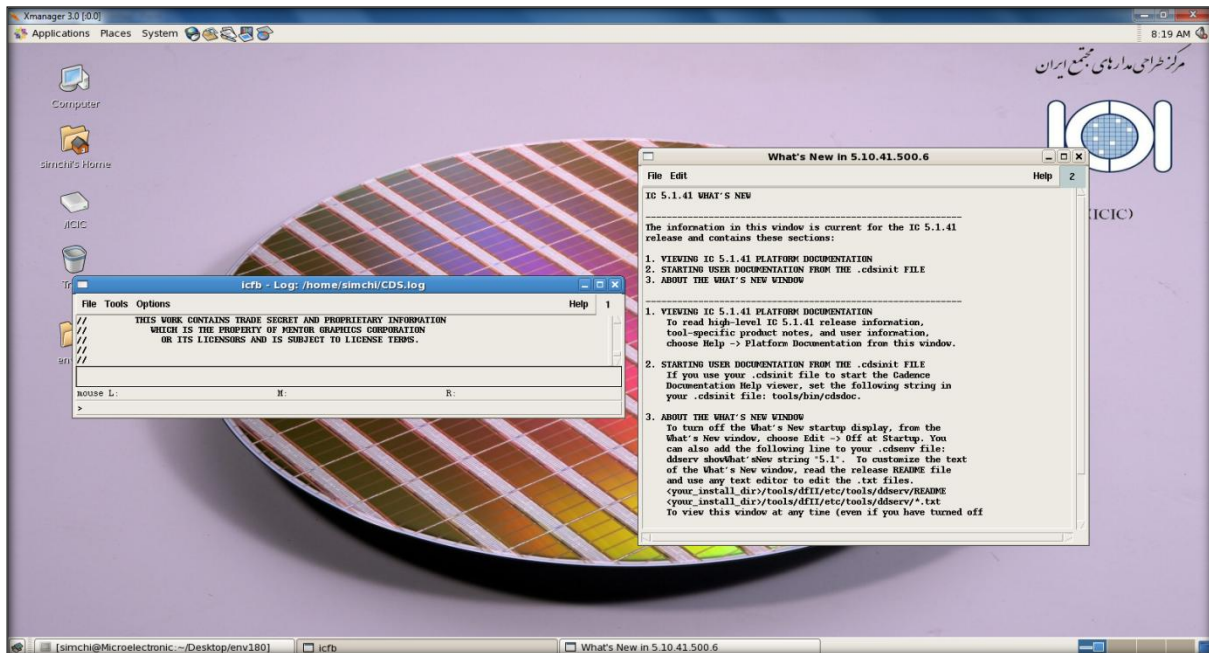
Xmanager 3.0 [0.0]
Applications Places System
8:19 AM

Computer
simchi's Home
/ICIC
Tr
en

مرکز طراحی مدارهای مجتمع ایران
ICIC)

icfb - Log: /home/simchi/CDS.log
File Tools Options
Help 1
// THIS WORK CONTAINS TRADE SECRET AND PROPRIETARY INFORMATION
// WHICH IS THE PROPERTY OF MENTOR GRAPHICS CORPORATION
// OR ITS LICENSORS AND IS SUBJECT TO LICENSE TERMS.
//
//
mouse L: M: R:
>

What's New in 5.10.41.500.6
File Edit
Help 2
IC 5.1.41 WHAT'S NEW

The information in this window is current for the IC 5.1.41 release and contains these sections:

1. VIEWING IC 5.1.41 PLATFORM DOCUMENTATION
2. STARTING USER DOCUMENTATION FROM THE .cdsinit FILE
3. ABOUT THE WHAT'S NEW WINDOW

1. VIEWING IC 5.1.41 PLATFORM DOCUMENTATION
To read high-level IC 5.1.41 release information, tool-specific product notes, and user information, choose Help -> Platform Documentation from this window.

2. STARTING USER DOCUMENTATION FROM THE .cdsinit FILE
If you use your .cdsinit file to start the Cadence Documentation Help viewer, set the following string in your .cdsinit file: tools/bin/cdsdoc.

3. ABOUT THE WHAT'S NEW WINDOW
To turn off the What's New startup display, from the What's New window, choose Edit -> Off at Startup. You can also add the following line to your .cdsenv file: ddserv showWhat'sNew string "5.1". To customize the text of the What's New window, read the release README file and use any text editor to edit the .txt files.
<your_install_dir>/tools/dfII/etc/tools/ddserv/README
<your_install_dir>/tools/dfII/etc/tools/ddserv/*.txt
To view this window at any time (even if you have turned off

[simchi@Microelectronic:~/Desktop/env180]
icfb
What's New in 5.10.41.500.6